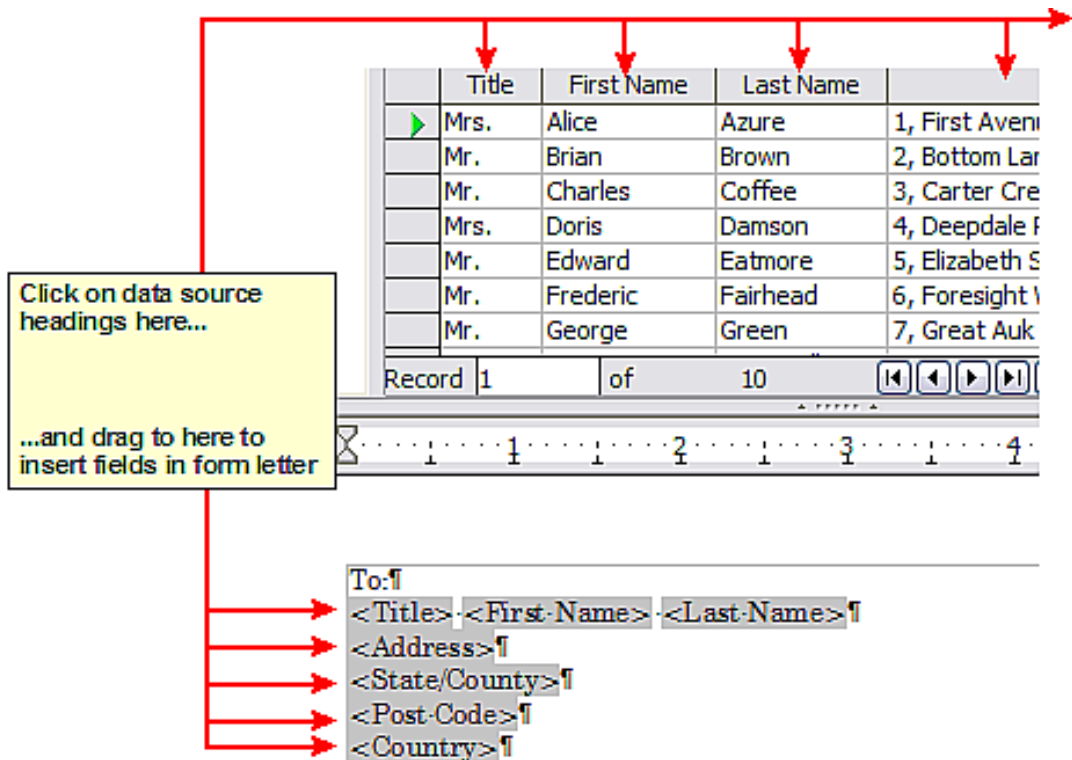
| | Title | First Name | Last Name | |
|---|---|---|---|---|
| | Mrs. | Alice | Azure | 1, First Aven |
| | Mr. | Brian | Brown | 2, Bottom Lar |
| | Mr. | Charles | Coffee | 3, Carter Cre |
| | Mrs. | Doris | Damson | 4, Deepdale |
| | Mr. | Edward | Eatmore | 5, Elizabeth S |
| | Mr. | Frederic | Fairhead | 6, Foresight |
| | Mr. | George | Green | 7, Great Auk |

Record 1 of 10

Click on data source headings here...

...and drag to here to insert fields in form letter

1 2 3 4

To:¶
<Title> <First Name> <Last Name>¶
<Address>¶
<State/County>¶
<Post Code>¶
<Country>¶